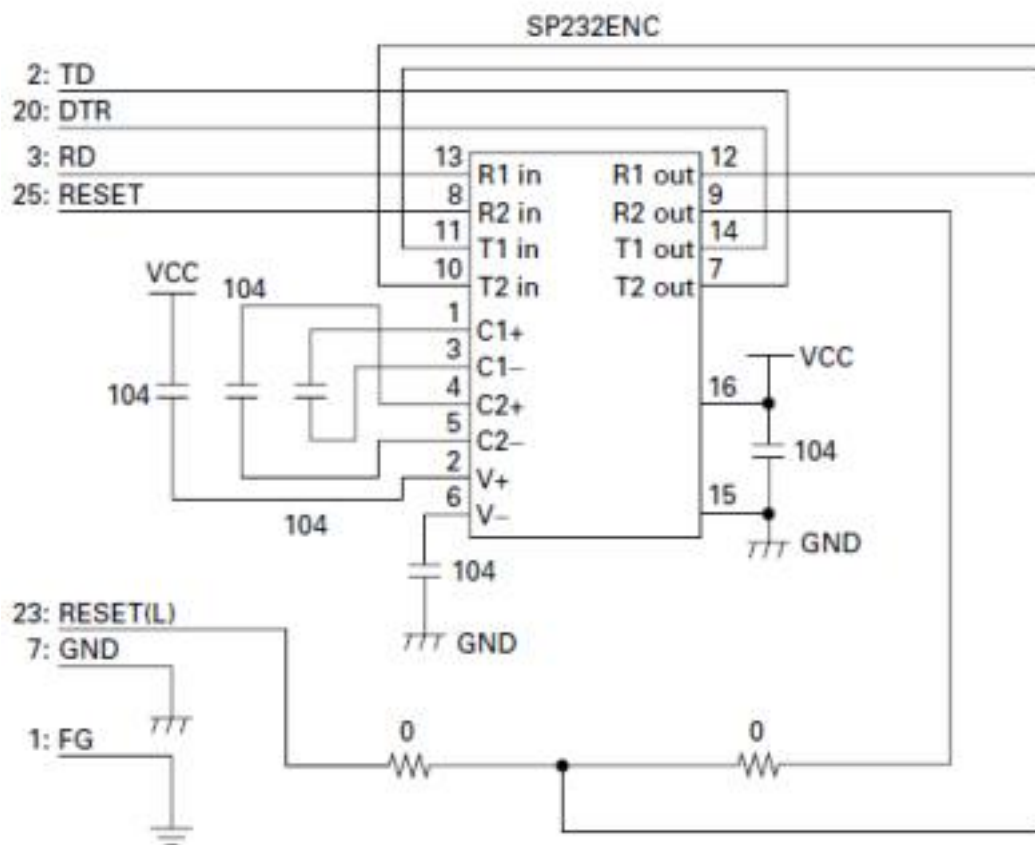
SP232ENC

2: TD
20: DTR
3: RD
25: RESET

13 R1 in
8 R2 in
11 T1 in
10 T2 in
1 C1+
3 C1–
4 C2+
5 C2–
2 V+
6 V–

R1 out 12
R2 out 9
T1 out 14
T2 out 7
16
15

VCC
104
104
104
104
VCC
104
GND
104
GND

23: RESET(L)
7: GND
1: FG

0
0